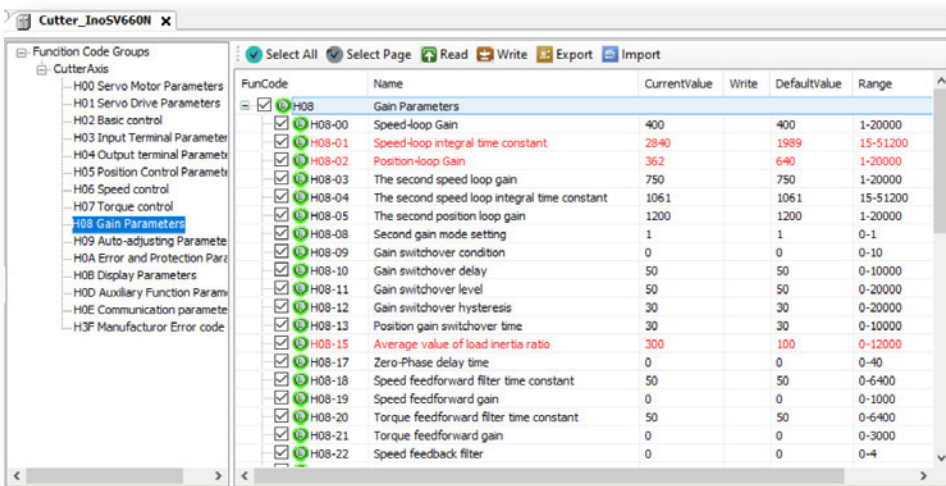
Cutter_InoSV660N ×

Function Code Groups
CutterAxis
H00 Servo Motor Parameters
H01 Servo Drive Parameters
H02 Basic control
H03 Input Terminal Parameter
H04 Output terminal Paramete
H05 Position Control Paramet
H06 Speed control
H07 Torque control
H08 Gain Parameters
H09 Auto-adjusting Paramete
H0A Error and Protection Para
H0B Display Parameters
H0D Auxiliary Function Param
H0E Communication paramete
H3F Manufacturor Error code

Select All Select Page Read Write Export Import

| FunCode | Name | CurrentValue | Write | DefaultValue | Range |
|---|---|---|---|---|---|
| H08 | Gain Parameters | | | | |
| H08-00 | Speed-loop Gain | 400 | | 400 | 1-20000 |
| H08-01 | Speed-loop integral time constant | 2840 | | 1989 | 15-51200 |
| H08-02 | Position-loop Gain | 362 | | 640 | 1-20000 |
| H08-03 | The second speed loop gain | 750 | | 750 | 1-20000 |
| H08-04 | The second speed loop integral time constant | 1061 | | 1061 | 15-51200 |
| H08-05 | The second position loop gain | 1200 | | 1200 | 1-20000 |
| H08-08 | Second gain mode setting | 1 | | 1 | 0-1 |
| H08-09 | Gain switchover condition | 0 | | 0 | 0-10 |
| H08-10 | Gain switchover delay | 50 | | 50 | 0-10000 |
| H08-11 | Gain switchover level | 50 | | 50 | 0-20000 |
| H08-12 | Gain switchover hysteresis | 30 | | 30 | 0-20000 |
| H08-13 | Position gain switchover time | 30 | | 30 | 0-10000 |
| H08-15 | Average value of load inertia ratio | 300 | | 100 | 0-12000 |
| H08-17 | Zero-Phase delay time | 0 | | 0 | 0-40 |
| H08-18 | Speed feedforward filter time constant | 50 | | 50 | 0-6400 |
| H08-19 | Speed feedforward gain | 0 | | 0 | 0-1000 |
| H08-20 | Torque feedforward filter time constant | 50 | | 50 | 0-6400 |
| H08-21 | Torque feedforward gain | 0 | | 0 | 0-3000 |
| H08-22 | Speed feedback filter | 0 | | 0 | 0-4 |